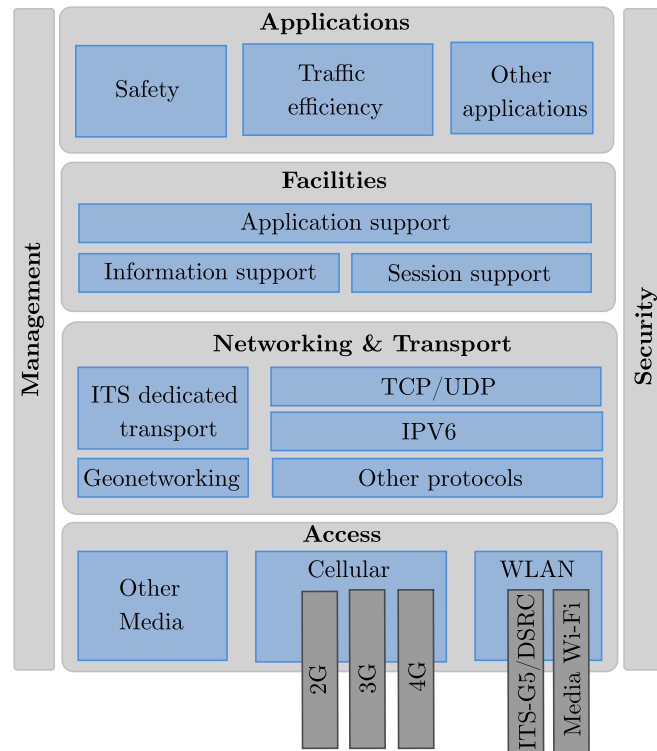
Management

Applications

Safety

Traffic efficiency

Other applications

Facilities

Application support

Information support

Session support

Networking & Transport

ITS dedicated transport

TCP/UDP

IPV6

Geonetworking

Other protocols

Access

Other Media

Cellular

2G

3G

4G

WLAN

ITS-G5/DSRC

Media Wi-Fi

Security